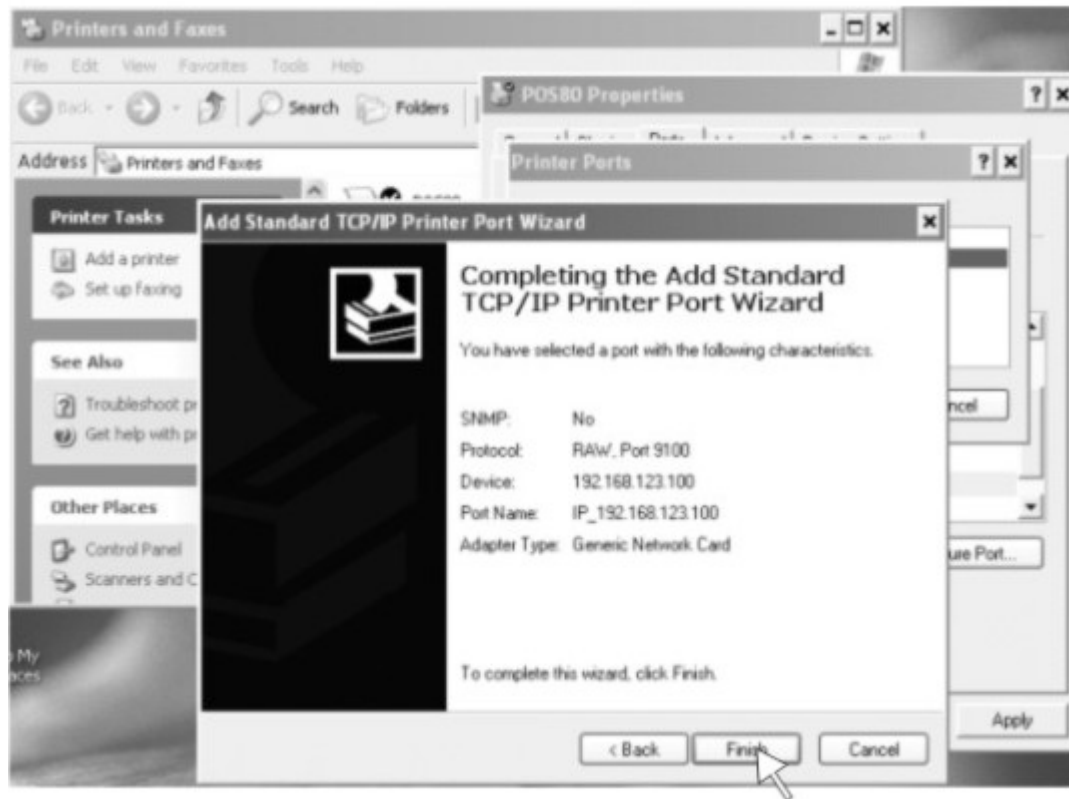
Printers and Faxes

File Edit View Favorites Tools Help

Back Search Folders

Address Printers and Faxes

Printer Tasks

Add a printer
Set up faxing

See Also

Troubleshoot pr
Get help with pr

Other Places

Control Panel
Scanners and C

My
aces

POS80 Properties

Printer Ports

ncel

ure Port...

Apply

Add Standard TCP/IP Printer Port Wizard

Completing the Add Standard TCP/IP Printer Port Wizard

You have selected a port with the following characteristics.

| | |
|---|---|
| SNMP: | No |
| Protocol: | RAW, Port 9100 |
| Device: | 192.168.123.100 |
| Port Name: | IP_192.168.123.100 |
| Adapter Type: | Generic Network Card |

To complete this wizard, click Finish.

< Back Finish Cancel